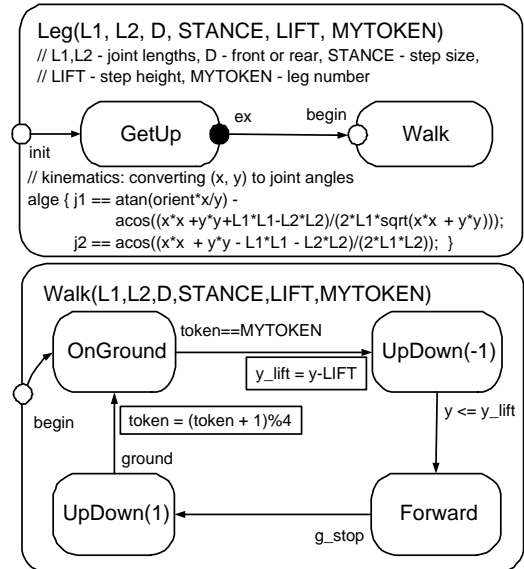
Leg(L1, L2, D, STANCE, LIFT, MYTOKEN)
// L1,L2 - joint lengths, D - front or rear, STANCE - step size,
// LIFT - step height, MYTOKEN - leg number

GetUp

ex

begin

Walk

init

// kinematics: converting (x, y) to joint angles
alge { j1 == atan(orient*x/y) - acos((x*x +y*y+L1*L1-L2*L2)/(2*L1*sqrt(x*x + y*y)));
j2 == acos((x*x + y*y - L1*L1 - L2*L2)/(2*L1*L2)); }

Walk(L1,L2,D,STANCE,LIFT,MYTOKEN)

OnGround

token==MYTOKEN

UpDown(-1)

y_lift = y-LIFT

begin

token = (token + 1)%4

y <= y_lift

ground

UpDown(1)

Forward

g_stop